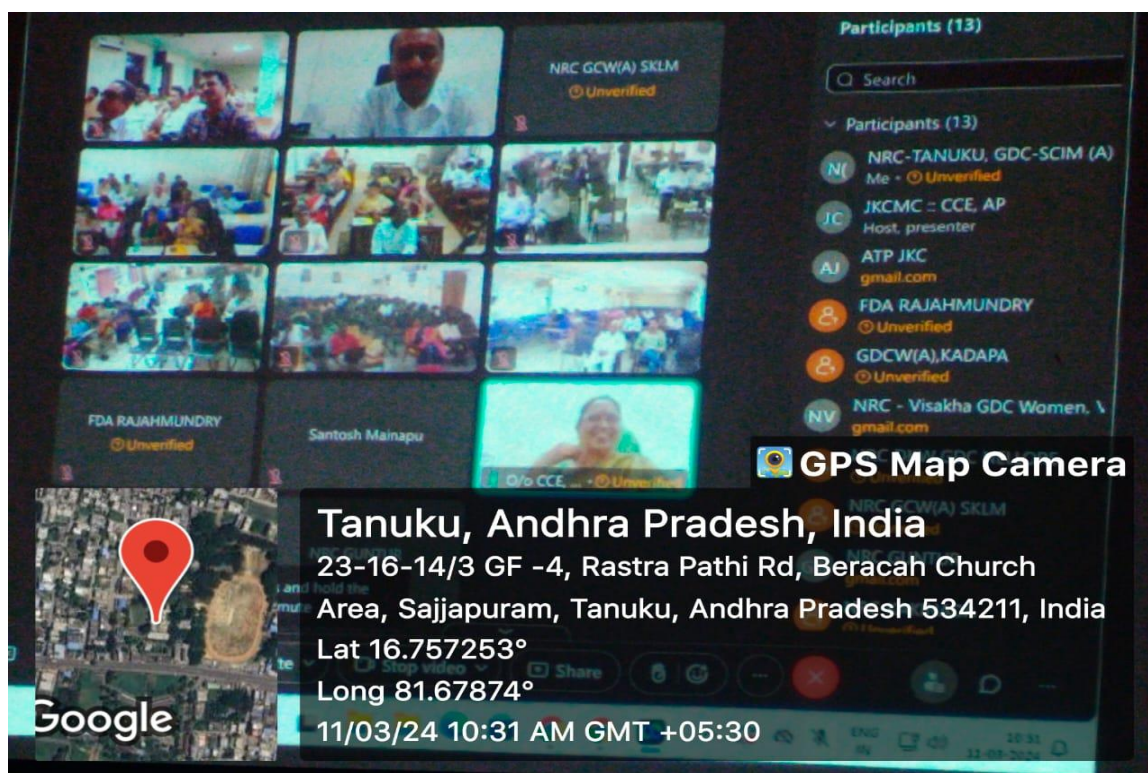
NRC GCW(A) SKLM
Unverified

FDA RAJAHMUNDRY
Unverified

Santosh Mainapu

O/o CCE, ... Unverified

Participants (13)

Search

Participants (13)

NRC-TANUKU, GDC-SCIM (A)
Me · Unverified

JKCMC :: CCE, AP
Host, presenter

ATP JKC
gmail.com

FDA RAJAHMUNDRY
Unverified

GDCW(A),KADAPA
Unverified

NRC - Visakha GDC Women, V
gmail.com

NRC GCW(A) SKLM

NRC GUNT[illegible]

Stop video

Share

GPS Map Camera

Tanuku, Andhra Pradesh, India
23-16-14/3 GF -4, Rastra Pathi Rd, Beracah Church Area, Sajjapuram, Tanuku, Andhra Pradesh 534211, India
Lat 16.757253°
Long 81.67874°
11/03/24 10:31 AM GMT +05:30

Google